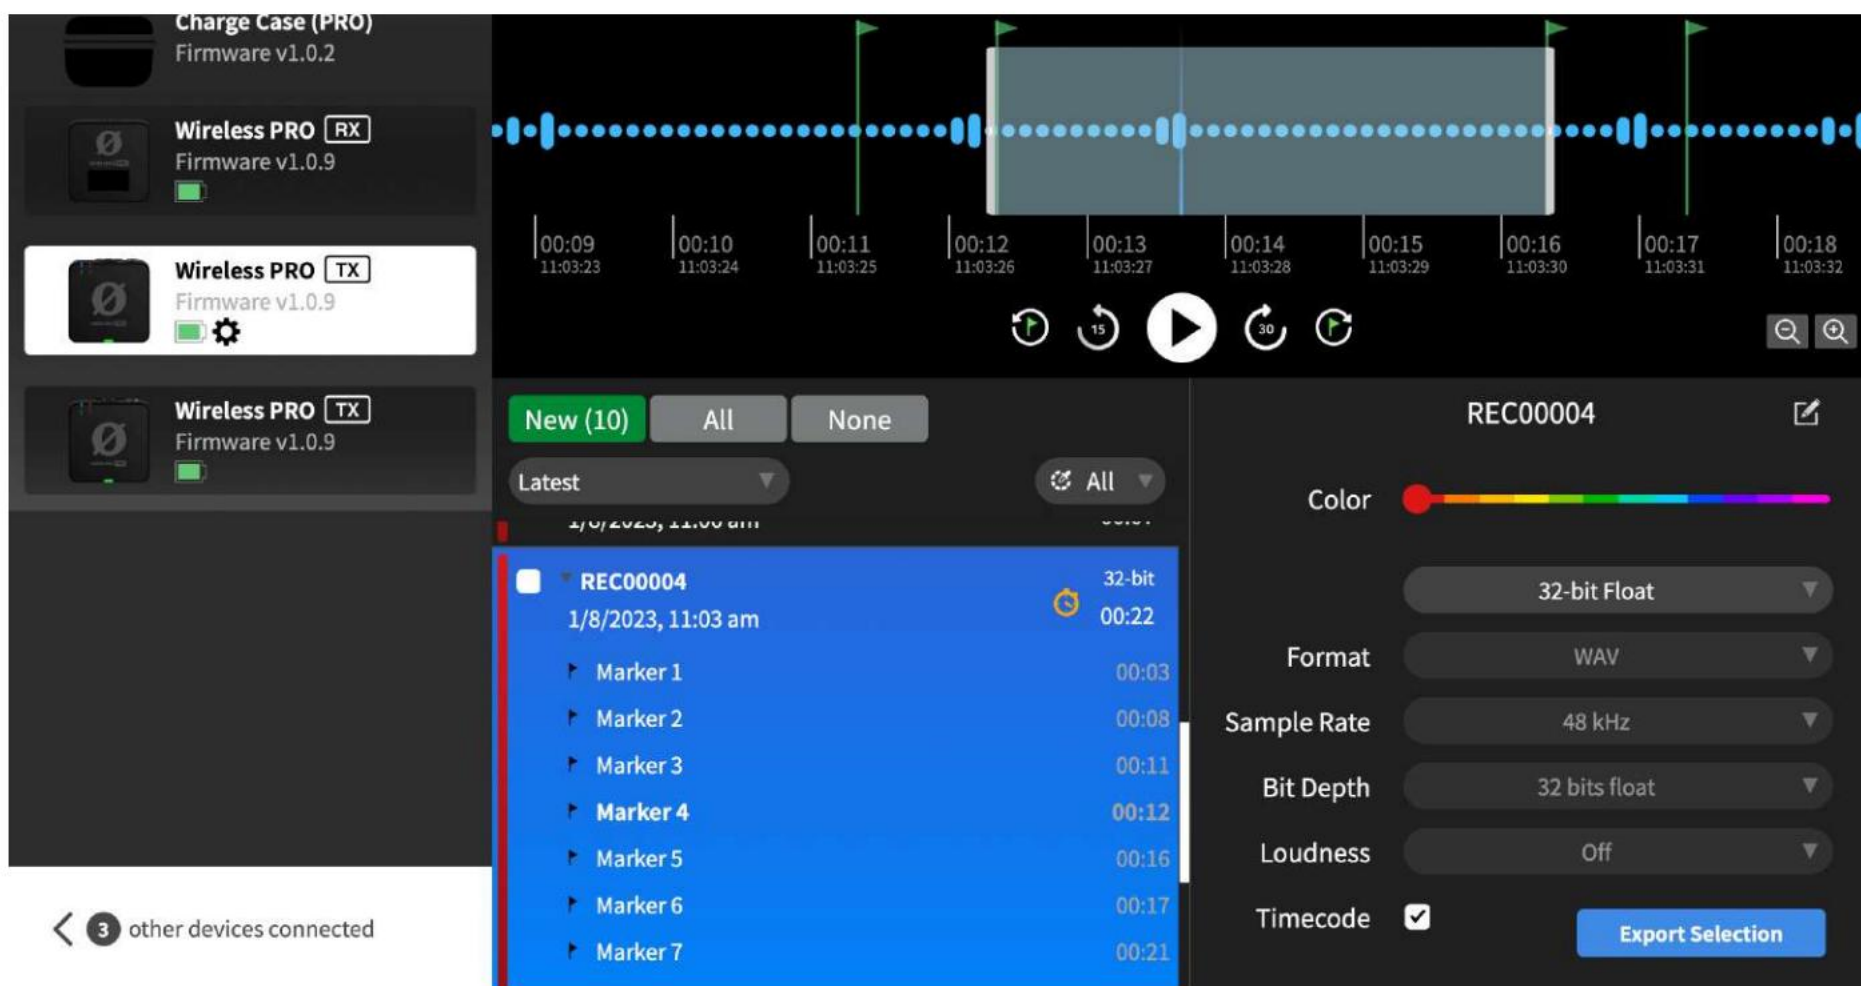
Charge Case (PRO)
Firmware v1.0.2

Wireless PRO RX
Firmware v1.0.9

Wireless PRO TX
Firmware v1.0.9

Wireless PRO TX
Firmware v1.0.9

00:09 11:03:23
00:10 11:03:24
00:11 11:03:25
00:12 11:03:26
00:13 11:03:27
00:14 11:03:28
00:15 11:03:29
00:16 11:03:30
00:17 11:03:31
00:18 11:03:32

15
30

New (10) All None

Latest
All

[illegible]

REC00004
1/8/2023, 11:03 am
32-bit
00:22

| Marker 1 | 00:03 |
|---|---|
| Marker 2 | 00:08 |
| Marker 3 | 00:11 |
| Marker 4 | 00:12 |
| Marker 5 | 00:16 |
| Marker 6 | 00:17 |
| Marker 7 | 00:21 |

3 other devices connected

REC00004

Color

32-bit Float
Format WAV
Sample Rate 48 kHz
Bit Depth 32 bits float
Loudness Off
Timecode

Export Selection